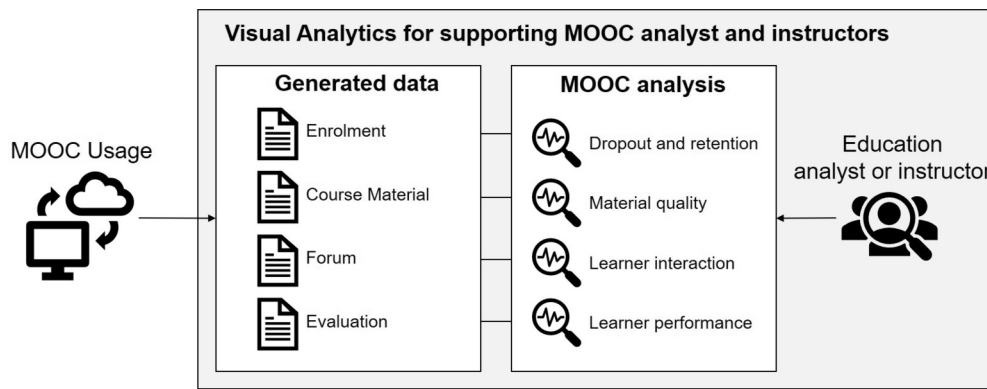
Visual Analytics for supporting MOOC analyst and instructors

MOOC Usage

Generated data

Enrolment

Course Material

Forum

Evaluation

MOOC analysis

Dropout and retention

Material quality

Learner interaction

Learner performance

Education analyst or instructor